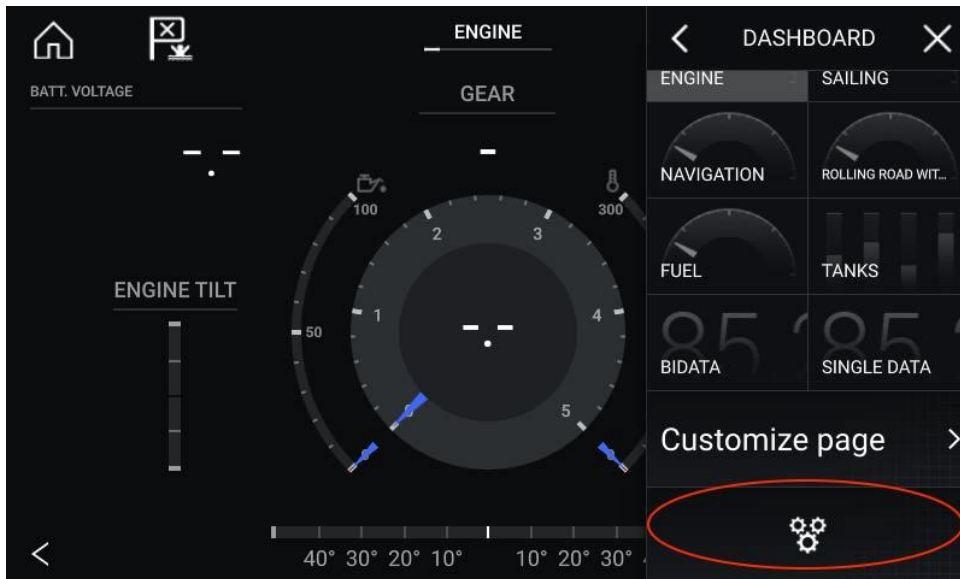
ENGINE

BATT. VOLTAGE

- -.

GEAR

-

100

300

2

3

1

4

50

5

- -.

ENGINE TILT

40° 30° 20° 10°

10° 20° 30°

DASHBOARD

ENGINE

SAILING

NAVIGATION

ROLLING ROAD WIT...

FUEL

TANKS

BIDATA

SINGLE DATA

Customize page